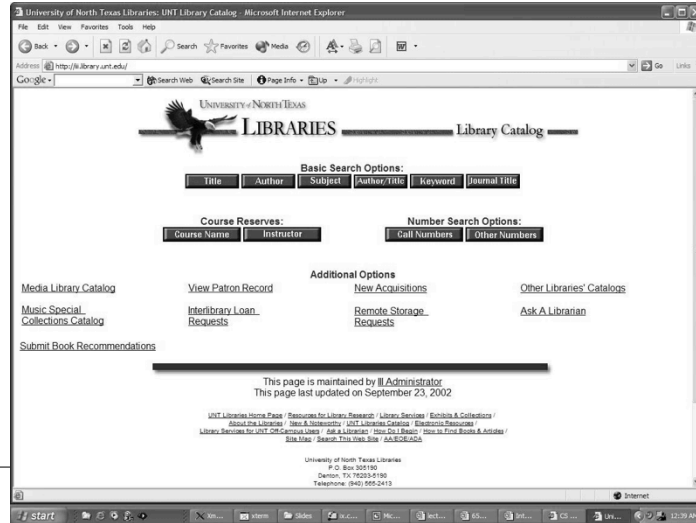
University of North Texas Libraries: UNT Library Catalog - Microsoft Internet Explorer

File Edit View Favorites Tools Help

Back Search Favorites Media

Address http://iii.library.unt.edu/ Go Links

Google - Search Web Search Site Page Info Up Highlight

UNIVERSITY of NORTH TEXAS
LIBRARIES
Library Catalog

Basic Search Options:
Title Author Subject Author/Title Keyword Journal Title

Course Reserves:
Course Name Instructor

Number Search Options:
Call Numbers Other Numbers

Additional Options
Media Library Catalog
View Patron Record
New Acquisitions
Other Libraries' Catalogs
Music Special Collections Catalog
Interlibrary Loan Requests
Remote Storage Requests
Ask A Librarian
Submit Book Recommendations

This page is maintained by III Administrator
This page last updated on September 23, 2002

UNT Libraries Home Page / Resources for Library Research / Library Services / Exhibits & Collections / About the Libraries / New & Noteworthy / UNT Libraries Catalog / Electronic Resources / Library Services for UNT Off-Campus Users / Ask a Librarian / How Do I Begin / How to Find Books & Articles / Site Map / Search This Web Site / AA/EOE/ADA

University of North Texas Libraries
P.O. Box 305190
Denton, TX 76203-5190
Telephone: (940) 565-2413

Internet

start Xm... xterm Slides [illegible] Mc... lect... 65... Int... CS ... Un... 12:39 AM